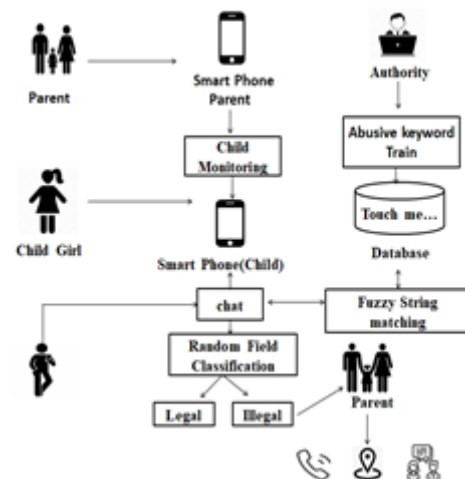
Parent

Smart Phone Parent

Authority

Child Monitoring

Abusive keyword Train

Touch me...

Child Girl

Smart Phone(Child)

Database

chat

Fuzzy String matching

Random Field Classification

Legal

Ilegal

Parent